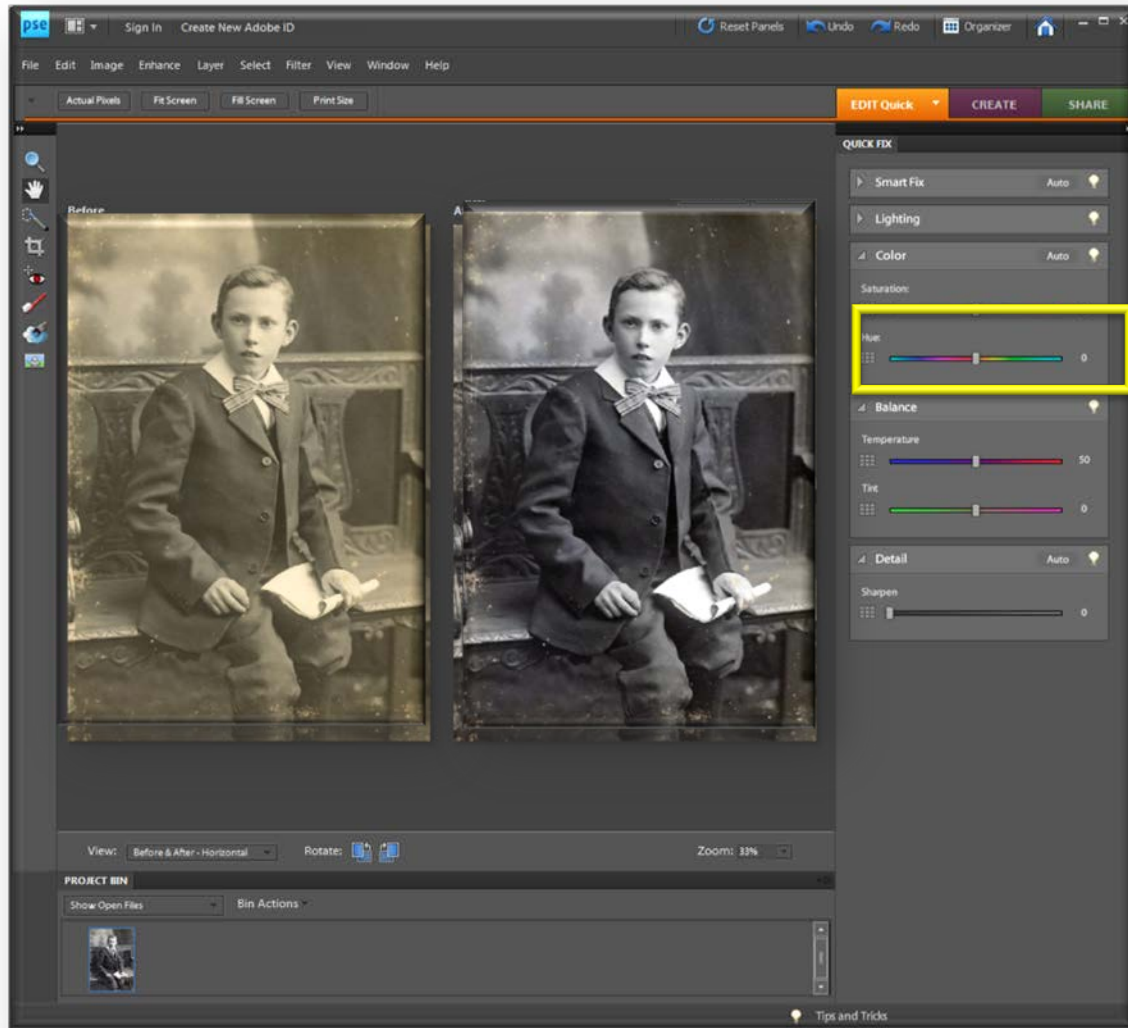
pse

Sign In Create New Adobe ID

Reset Panels Undo Redo Organizer

File Edit Image Enhance Layer Select Filter View Window Help

Actual Pixels Fit Screen Fill Screen Print Size

EDIT Quick CREATE SHARE

QUICK FIX

Smart Fix Auto

Lighting

Color Auto

Saturation:

Hue:

0

Balance

Temperature

50

Tint

0

Detail Auto

Sharpen

0

Before

A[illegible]

View: Before & After - Horizontal Rotate:

Zoom: 33%

PROJECT BIN

Show Open Files Bin Actions

Tips and Tricks